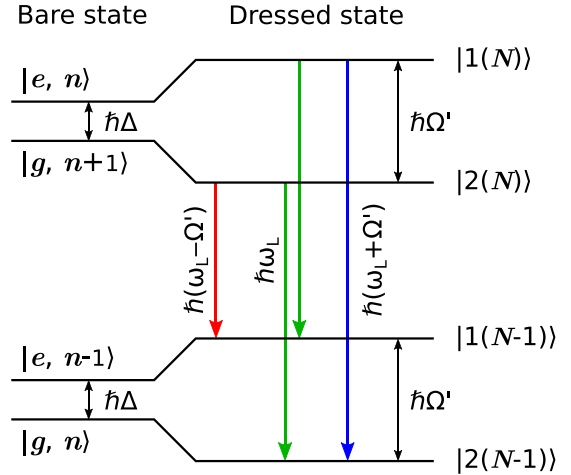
Bare state

Dressed state

$|e, n\rangle$

$\hbar\Delta$

$|g, n+1\rangle$

$|1(N)\rangle$

$\hbar\Omega'$

$|2(N)\rangle$

$\hbar(\omega_L-\Omega')$

$\hbar\omega_L$

$\hbar(\omega_L+\Omega')$

$|e, n\text{-}1\rangle$

$\hbar\Delta$

$|g, n\rangle$

$|1(N\text{-}1)\rangle$

$\hbar\Omega'$

$|2(N\text{-}1)\rangle$